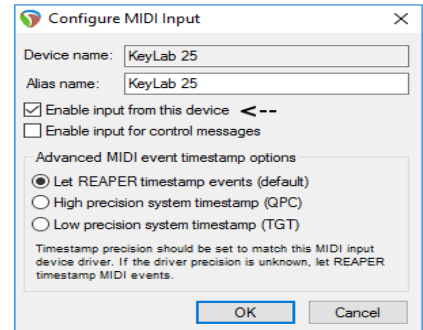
Configure MIDI Input

Device name: KeyLab 25

Alias name: KeyLab 25

Enable input from this device <--

Enable input for control messages

Advanced MIDI event timestamp options

Let REAPER timestamp events (default)

High precision system timestamp (QPC)

Low precision system timestamp (TGT)

Timestamp precision should be set to match this MIDI input device driver. If the driver precision is unknown, let REAPER timestamp MIDI events.

OK

Cancel